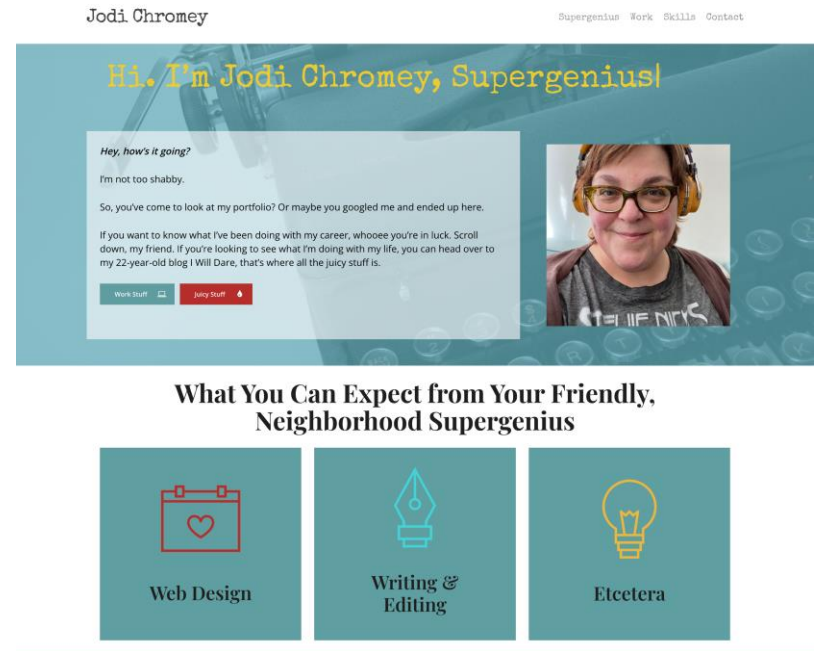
Jodi Chromey

Supergenius Work Skills Contact

Hi. I'm Jodi Chromey, Supergenius|

*Hey, how's it going?*

I'm not too shabby.

So, you've come to look at my portfolio? Or maybe you googled me and ended up here.

If you want to know what I've been doing with my career, whooee you're in luck. Scroll down, my friend. If you're looking to see what I'm doing with my life, you can head over to my 22-year-old blog I Will Dare, that's where all the juicy stuff is.

Work Stuff

Juicy Stuff

What You Can Expect from Your Friendly, Neighborhood Supergenius

Web Design

Writing & Editing

Etcetera